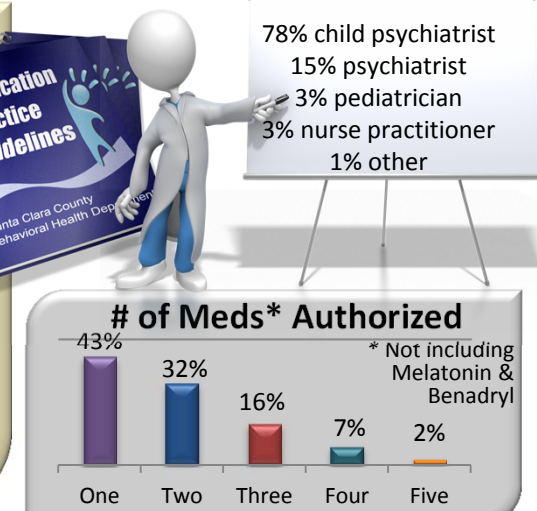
cation
ctice
delines
nta Clara County
ehavioral Health Dep

78% child psychiatrist
15% psychiatrist
3% pediatrician
3% nurse practitioner
1% other

# of Meds* Authorized

* Not including Melatonin & Benadryl

| One | Two | Three | Four | Five |
|---|---|---|---|---|
| 43% | 32% | 16% | 7% | 2% |